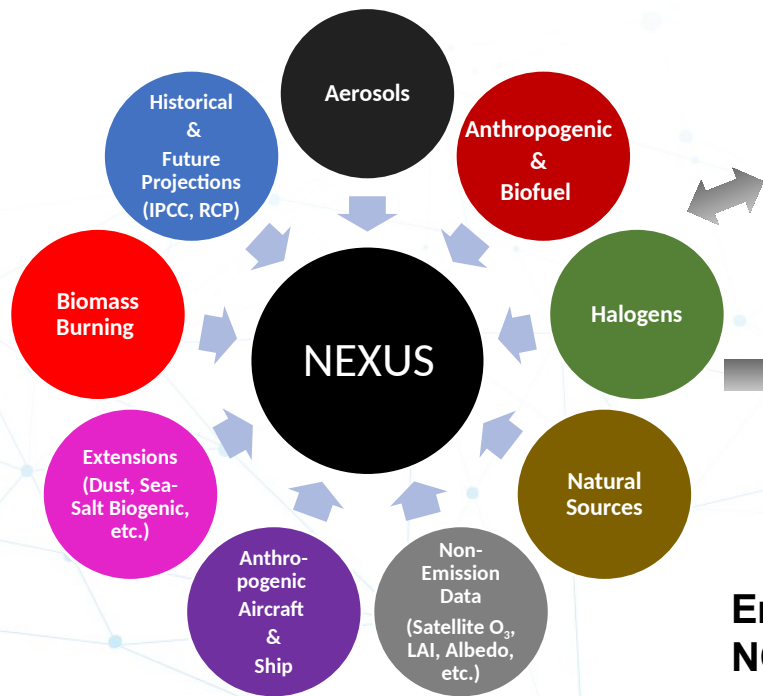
Aerosols

Anthropogenic & Biofuel

Halogens

Natural Sources

Non-Emission Data (Satellite $O_3$, LAI, Albedo, etc.)

Anthro-pogenic Aircraft & Ship

Extensions (Dust, Sea-Salt Biogenic, etc.)

Biomass Burning

Historical & Future Projections (IPCC, RCP)

NEXUS

E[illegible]
N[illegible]